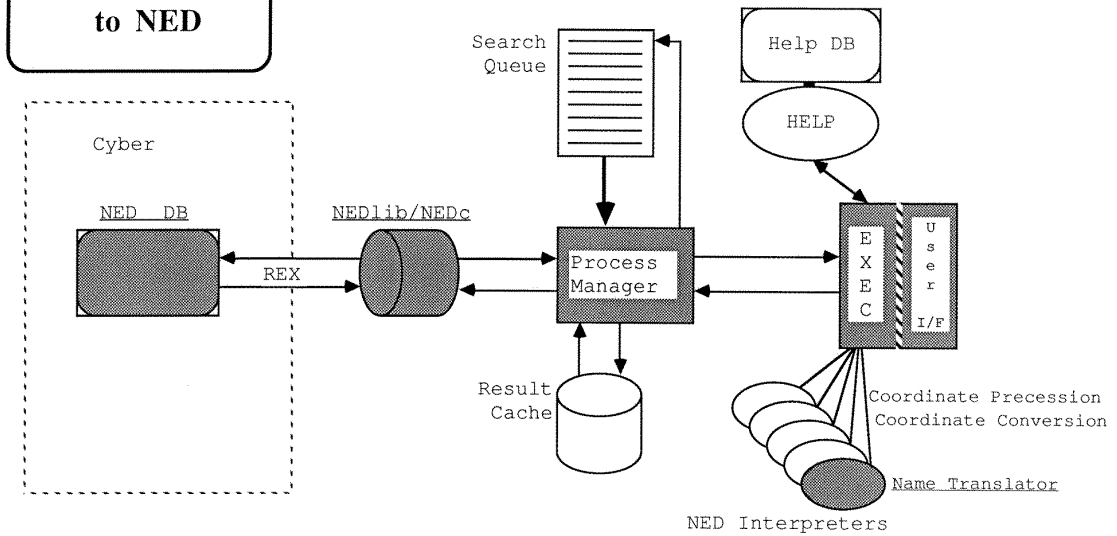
to NED

Search Queue

Help DB

HELP

Cyber

NED DB

NEDlib/NEDc

REX

Process Manager

E X E C

U s e r I/F

Result Cache

Coordinate Precession
Coordinate Conversion

Name Translator

NED Interpreters